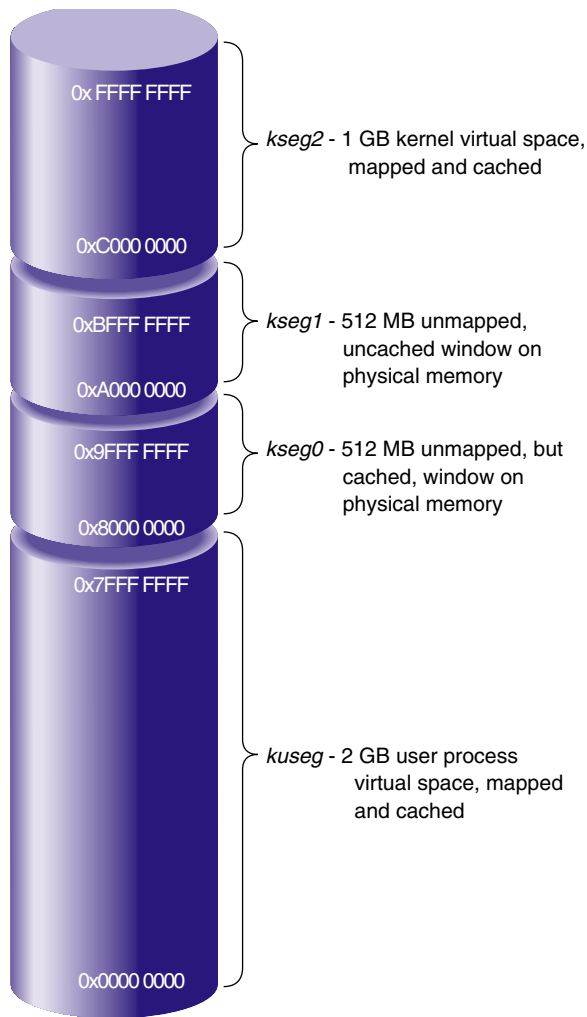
0x FFFF FFFF

0xC000 0000

kseg2 - 1 GB kernel virtual space, mapped and cached

0xBFFF FFFF

0xA000 0000

kseg1 - 512 MB unmapped, uncached window on physical memory

0x9FFF FFFF

0x8000 0000

kseg0 - 512 MB unmapped, but cached, window on physical memory

0x7FFF FFFF

kuseg - 2 GB user process virtual space, mapped and cached

0x0000 0000